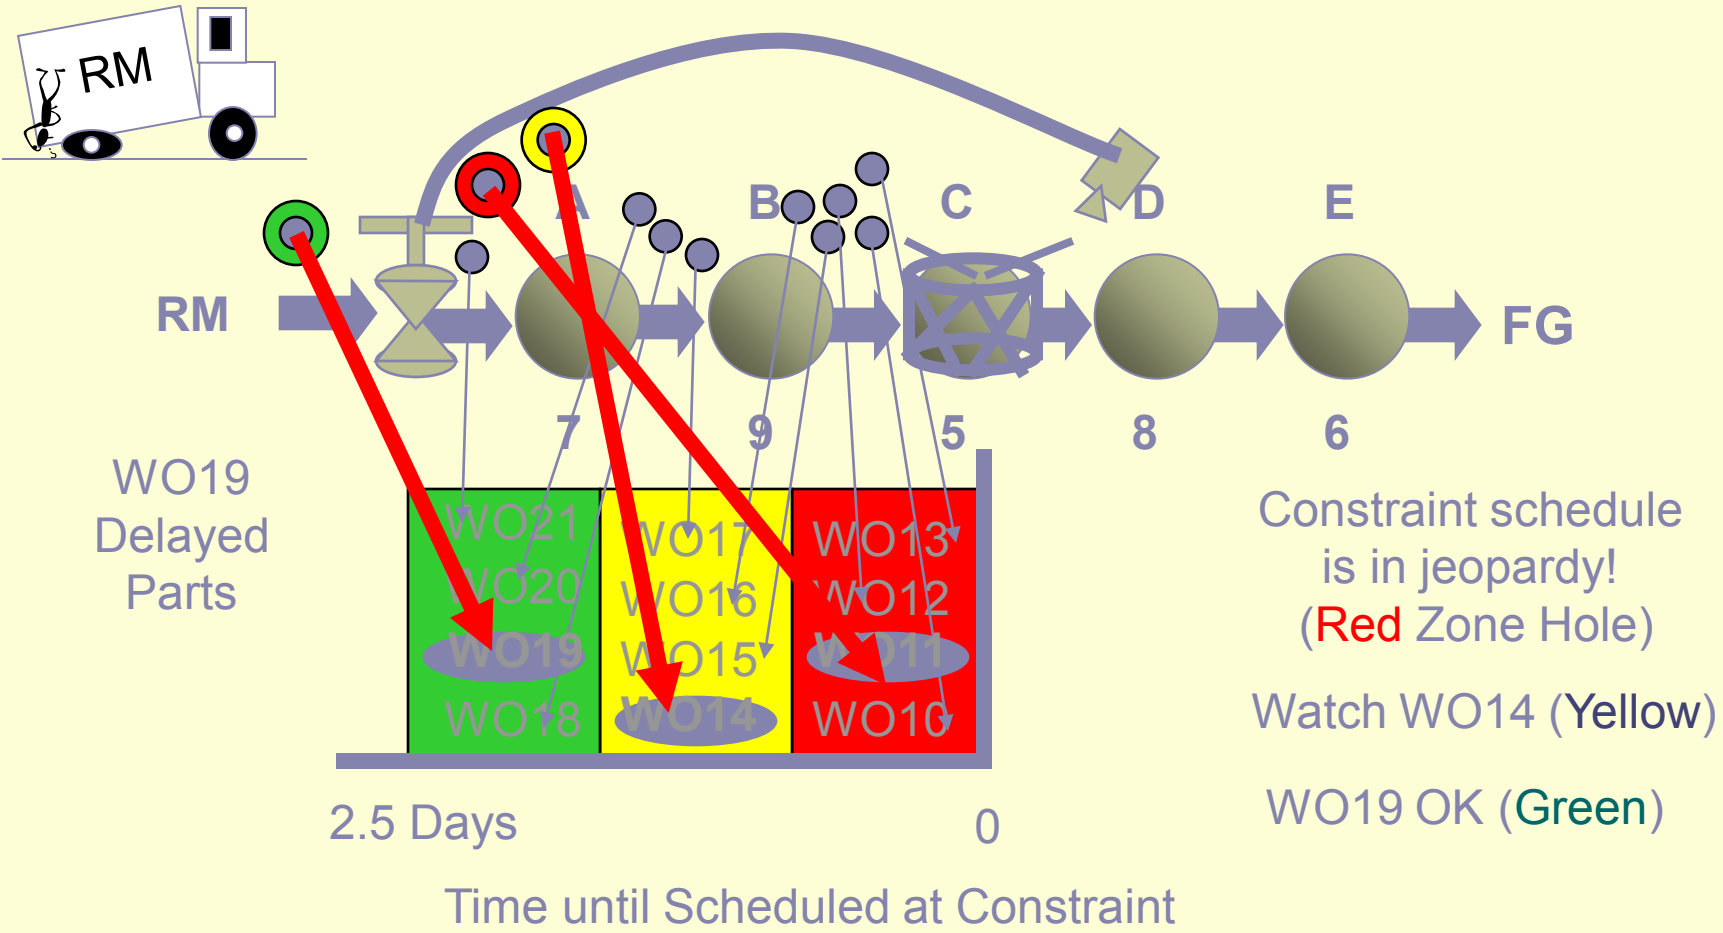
RM

A B C D E

RM FG

7 9 5 8 6

WO19 Delayed Parts

| WO21 | WO17 | WO13 |
|---|---|---|
| WO20 | WO16 | WO12 |
| WO19 | WO15 | WO11 |
| WO18 | WO14 | WO10 |

2.5 Days 0

Time until Scheduled at Constraint

Constraint schedule is in jeopardy! (Red Zone Hole)

Watch WO14 (Yellow)

WO19 OK (Green)